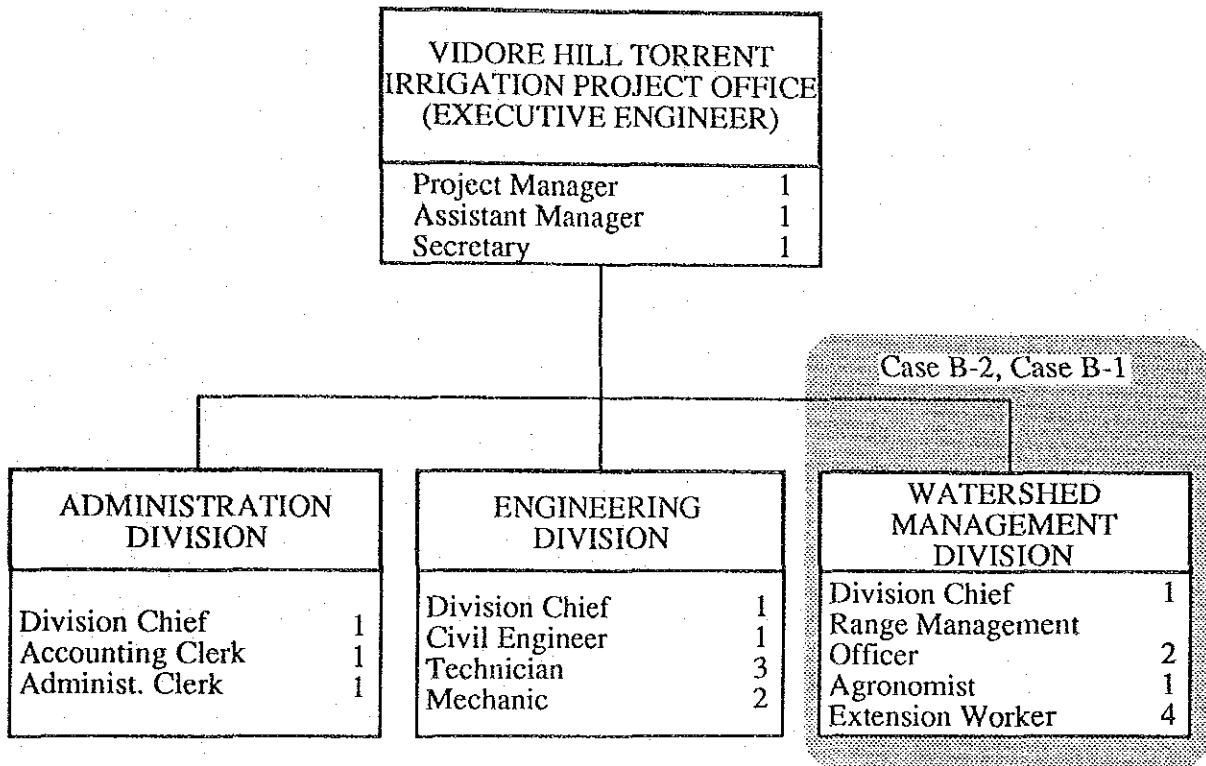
VIDORE HILL TORRENT IRRIGATION PROJECT OFFICE (EXECUTIVE ENGINEER)

Project Manager 1
Assistant Manager 1
Secretary 1

Case B-2, Case B-1

ADMINISTRATION DIVISION

Division Chief 1
Accounting Clerk 1
Administ. Clerk 1

ENGINEERING DIVISION

Division Chief 1
Civil Engineer 1
Technician 3
Mechanic 2

WATERSHED MANAGEMENT DIVISION

Division Chief 1
Range Management Officer 2
Agronomist 1
Extension Worker 4